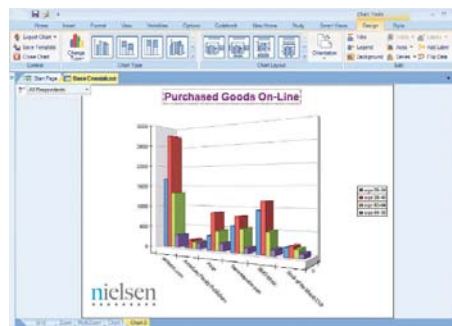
Chart Tools

Home Insert Format View Variables Options Codebook New Home Study Smart Views Design Style

Export Chart Save Template Close Chart

Control

Change Type

Chart Type

Chart Layout

Orientation

Title Legend Background

Axes Series

Labels Add Label Flip Data

Edit

Start Page

All Respondents

Purchased Goods On-Line

nielsen

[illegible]